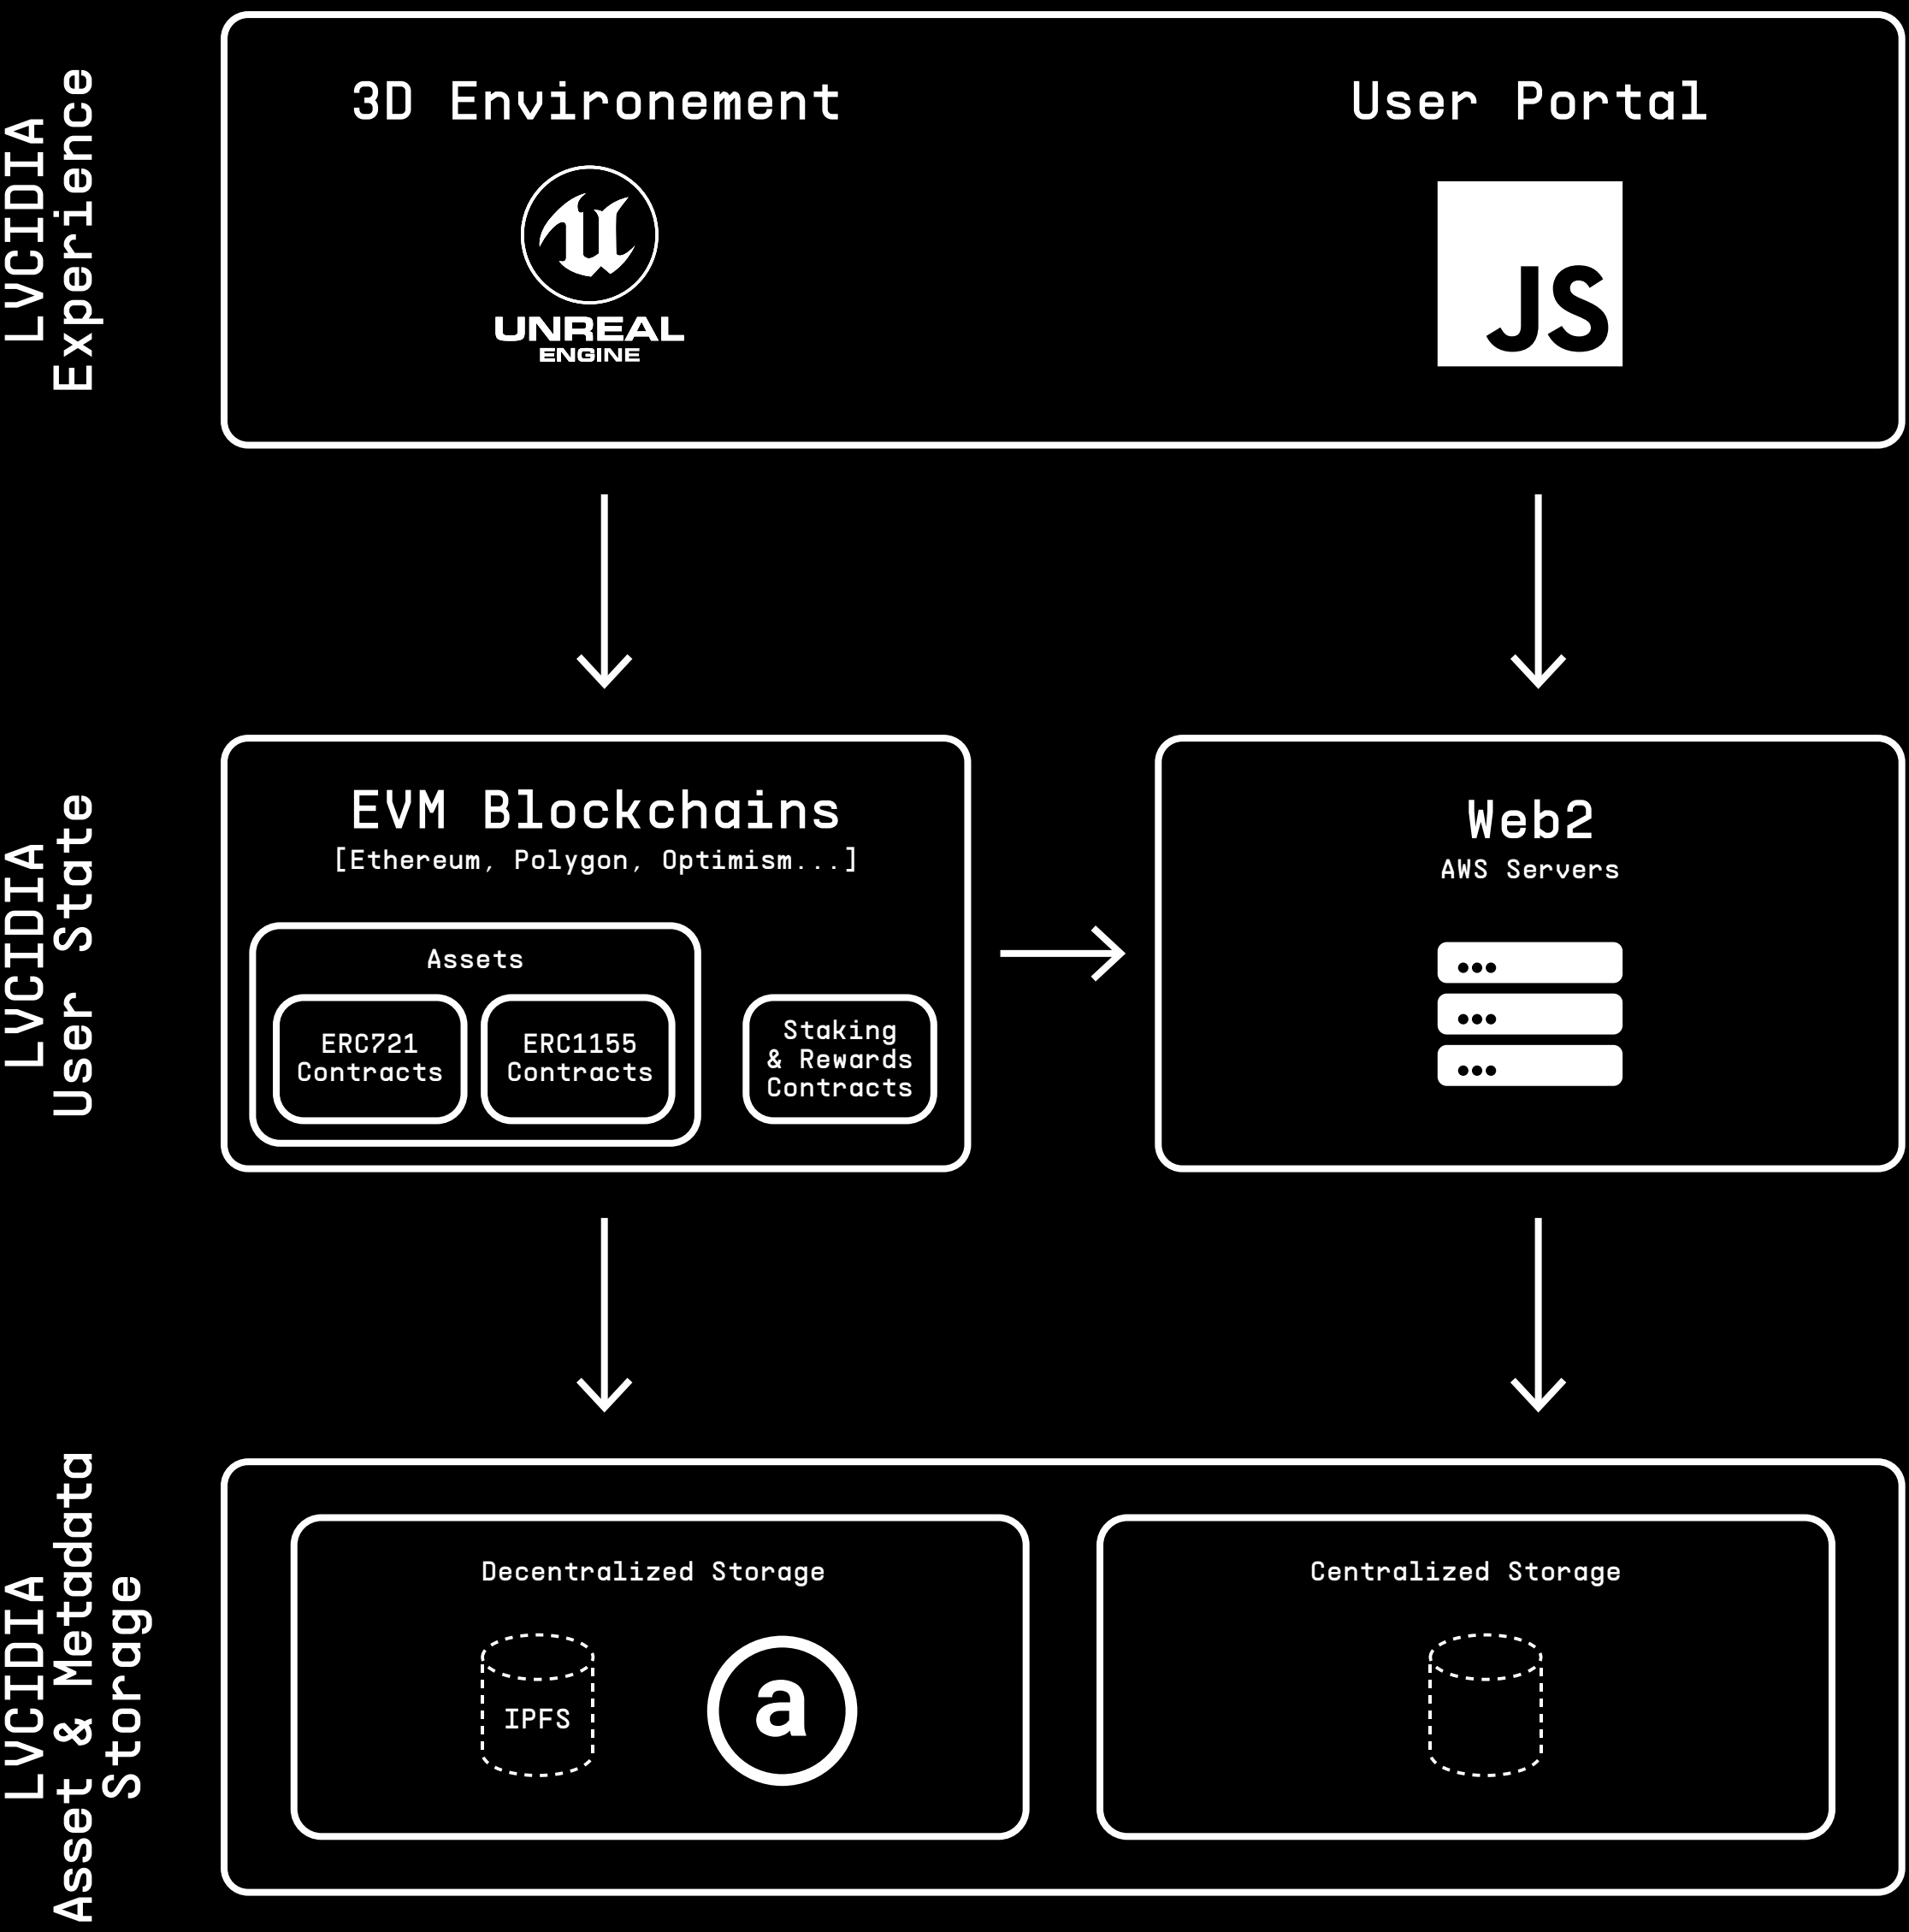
LVCIDIA Experience

3D Environement

UNREAL ENGINE

User Portal

JS

LVCIDIA User State

EVM Blockchains
[Ethereum, Polygon, Optimism...]

Assets

ERC721 Contracts

ERC1155 Contracts

Staking & Rewards Contracts

Web2
AWS Servers

LVCIDIA Asset & Metadata Storage

Decentralized Storage

IPFS

a

Centralized Storage